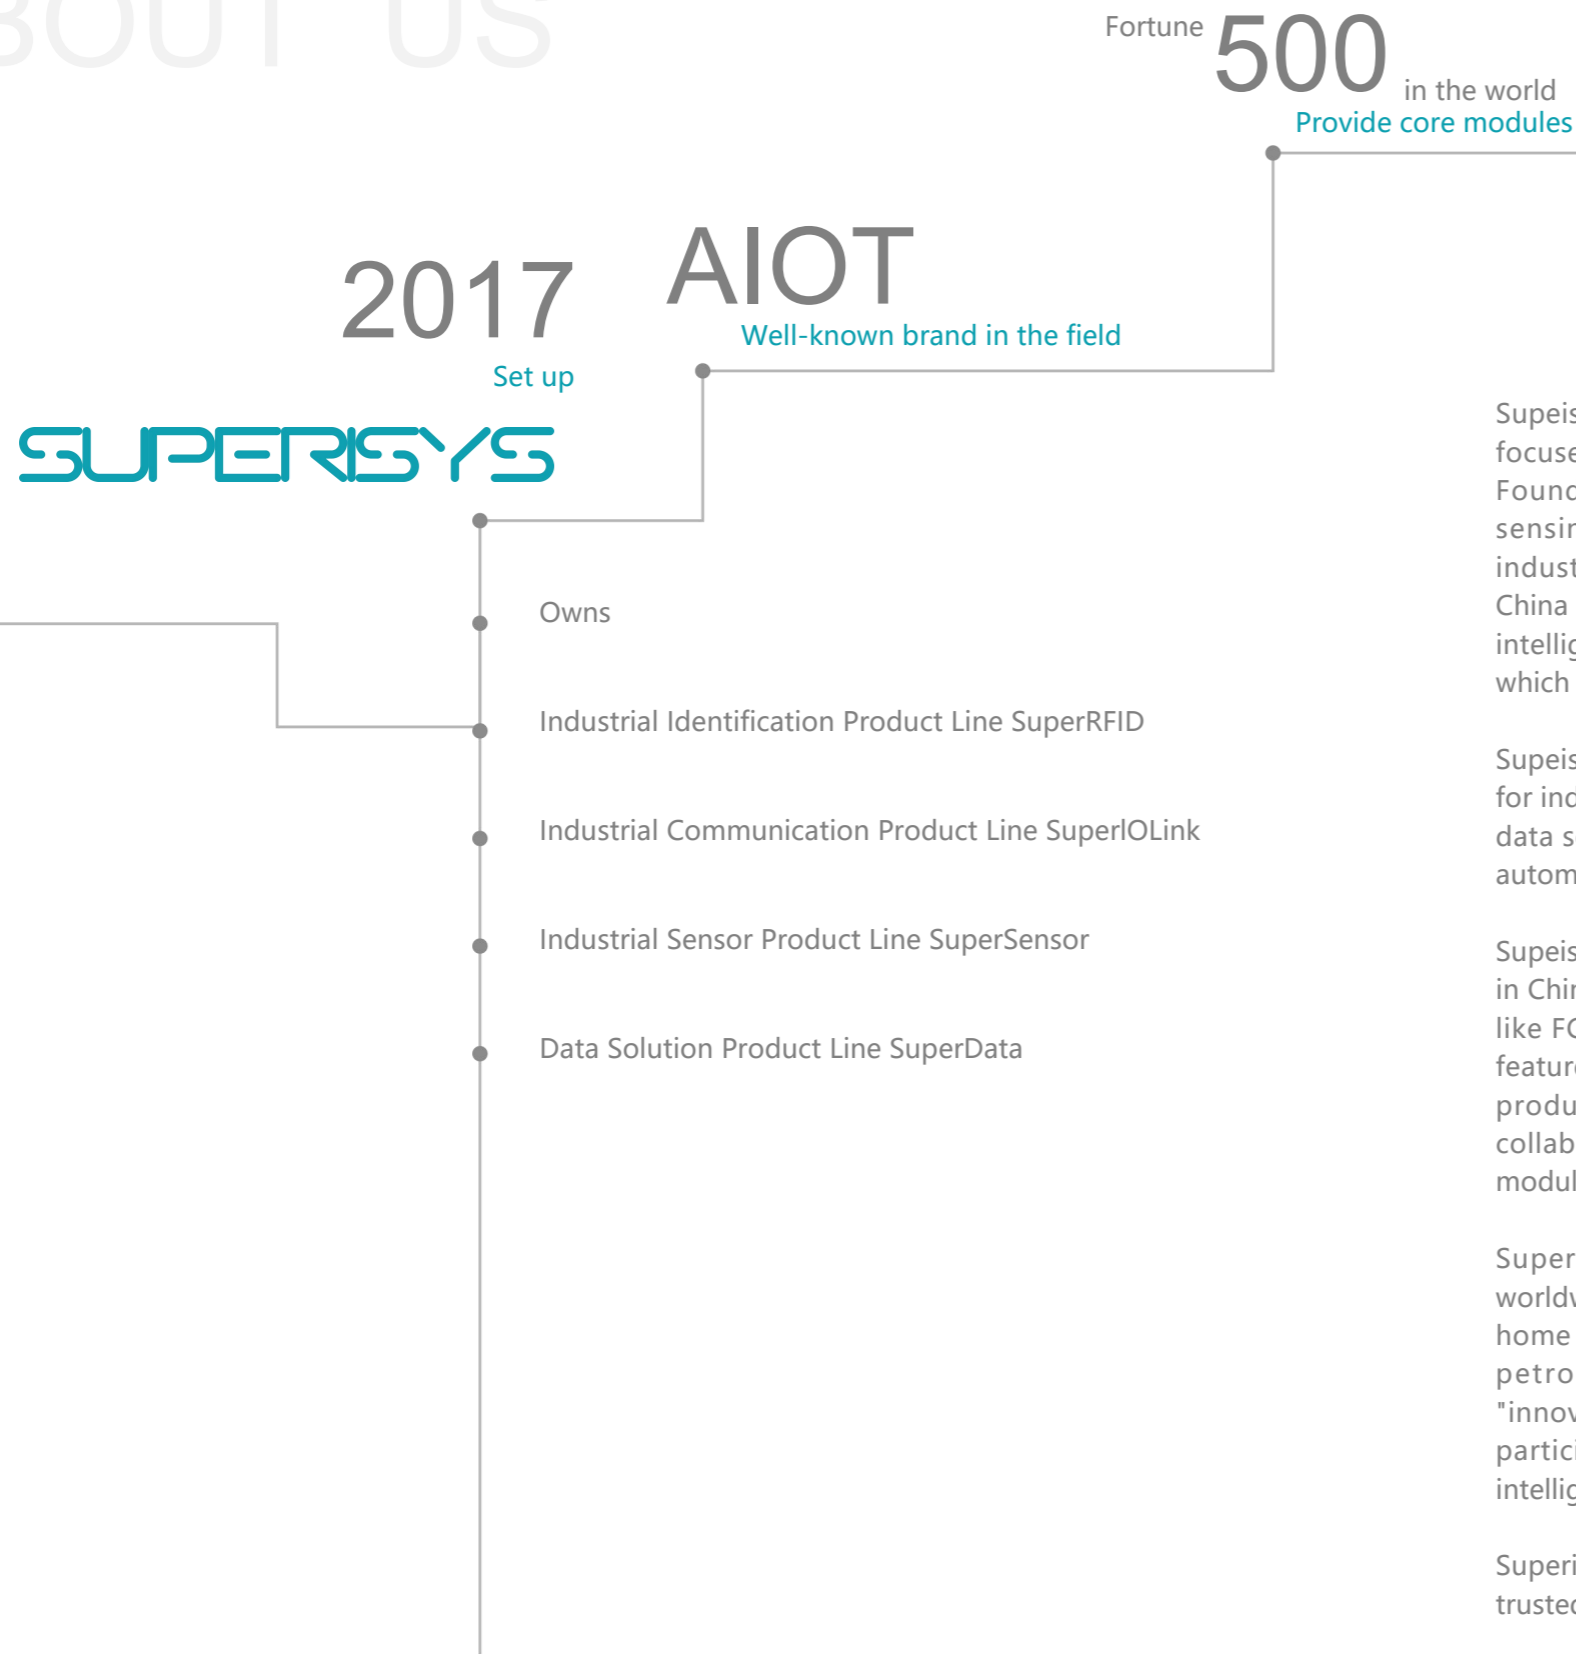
BOUT US

Fortune 500 in the world
Provide core modules

2017
Set up

AIOT
Well-known brand in the field

SUPERISYS

Owns

Industrial Identification Product Line SuperRFID

Industrial Communication Product Line SuperIOLink

Industrial Sensor Product Line SuperSensor

Data Solution Product Line SuperData

Supeis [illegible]
focuse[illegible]
Found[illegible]
sensin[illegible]
indust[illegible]
China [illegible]
intellig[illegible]
which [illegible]

Supeis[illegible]
for ind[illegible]
data s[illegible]
autom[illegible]

Supeis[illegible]
in Chin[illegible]
like FC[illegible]
feature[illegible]
produ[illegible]
collab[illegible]
modul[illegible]

Super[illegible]
worldw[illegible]
home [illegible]
petro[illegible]
"innov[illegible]
partic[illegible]
intellig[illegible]

Superi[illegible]
trusted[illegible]